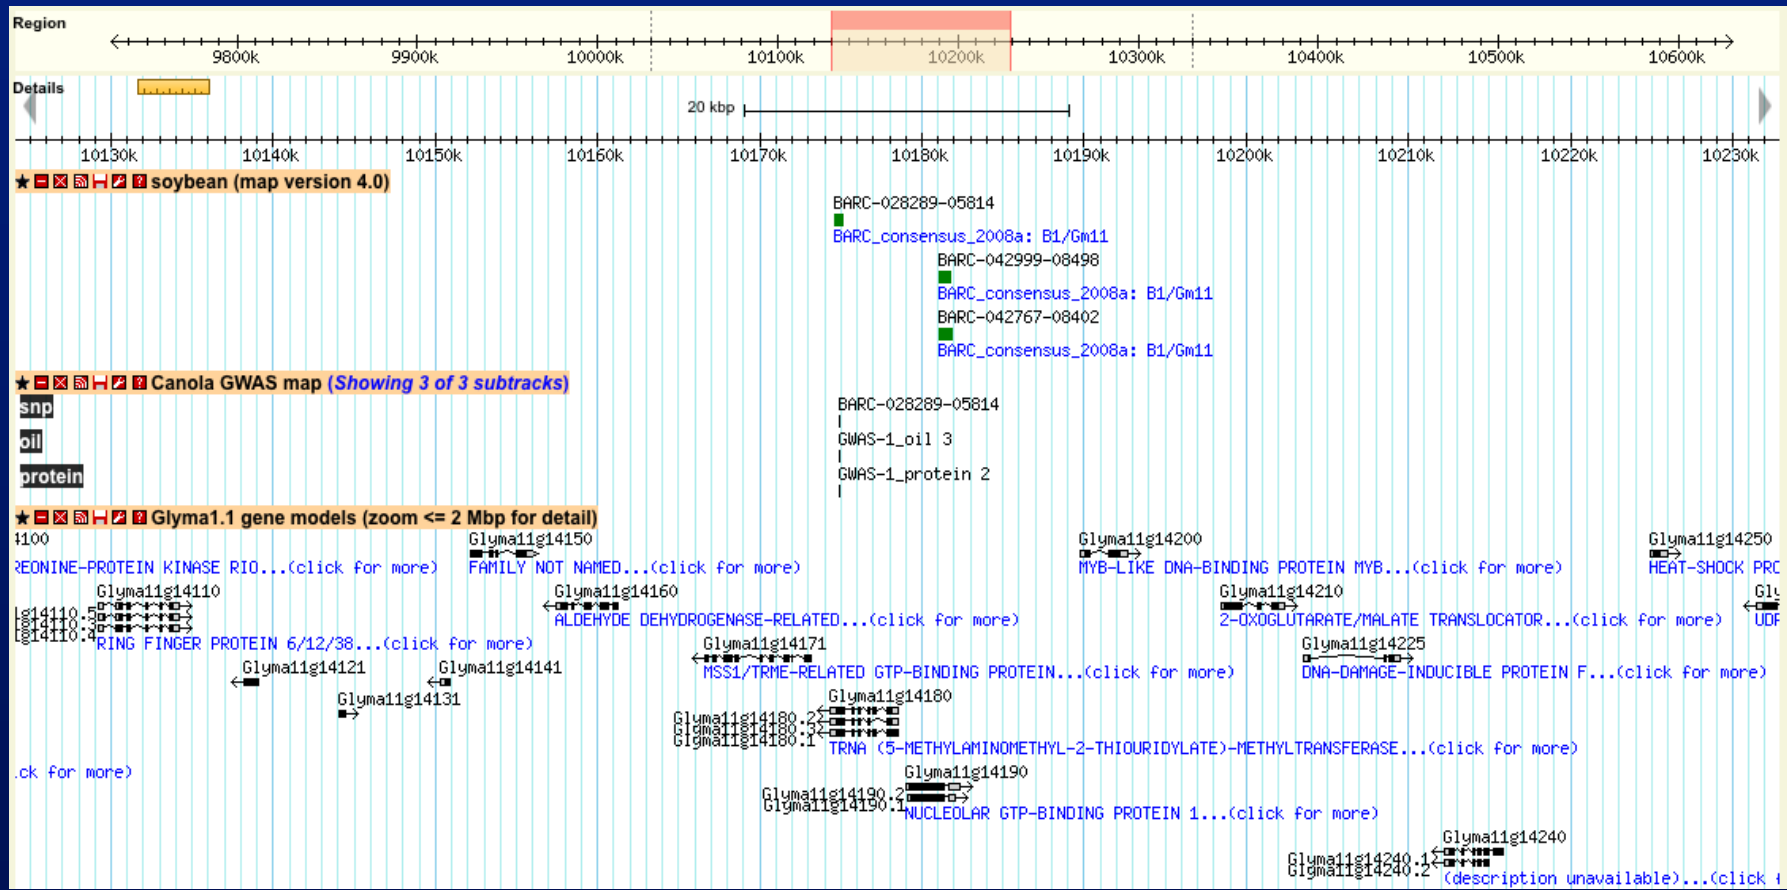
Region

9800k 9900k 10000k 10100k 10200k 10300k 10400k 10500k 10600k

Details

20 kbp

10130k 10140k 10150k 10160k 10170k 10180k 10190k 10200k 10210k 10220k 10230k

soybean (map version 4.0)

BARC-028289-05814
BARC_consensus_2008a: B1/Gm11
BARC-042999-08498
BARC_consensus_2008a: B1/Gm11
BARC-042767-08402
BARC_consensus_2008a: B1/Gm11

Canola GWAS map (Showing 3 of 3 subtracks)

snp
oil
protein

BARC-028289-05814
GWAS-1_oil 3
GWAS-1_protein 2

Glyma1.1 gene models (zoom <= 2 Mbp for detail)

4100
REONINE-PROTEIN KINASE RIO...(click for more)
Glyma11g14150
FAMILY NOT NAMED...(click for more)
Glyma11g14200
MYB-LIKE DNA-BINDING PROTEIN MYB...(click for more)
Glyma11g14250
HEAT-SHOCK PRC
Glyma11g14110
lg14110.5
lg14110.3
lg14110.4
RING FINGER PROTEIN 6/12/38...(click for more)
Glyma11g14160
ALDEHYDE DEHYDROGENASE-RELATED...(click for more)
Glyma11g14210
2-OXOGLUTARATE/MALATE TRANSLOCATOR...(click for more)
Gly
UDF
Glyma11g14171
MSS1/TRME-RELATED GTP-BINDING PROTEIN...(click for more)
Glyma11g14225
DNA-DAMAGE-INDUCIBLE PROTEIN F...(click for more)
Glyma11g14121
Glyma11g14141
Glyma11g14131
Glyma11g14180
Glyma11g14180.2
Glyma11g14180.3
Glyma11g14180.1
TRNA (5-METHYLAMINOMETHYL-2-THIOURIDYLATE)-METHYLTRANSFERASE...(click for more)
.ck for more)
Glyma11g14190
Glyma11g14190.2
Glyma11g14190.1
NUCLEOLAR GTP-BINDING PROTEIN 1...(click for more)
Glyma11g14240
Glyma11g14240.1
Glyma11g14240.2
(description unavailable)...(click